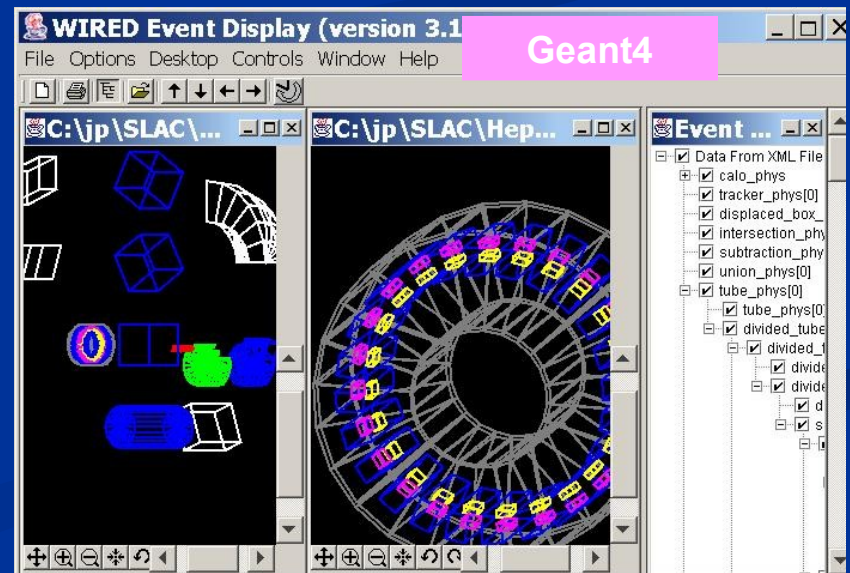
WIRED Event Display (version 3.1

Geant4

File Options Desktop Controls Window Help

C:\jp\SLAC\...

C:\jp\SLAC\Hep...

Event ...

Data From XML File
calo_phys
tracker_phys[0]
displaced_box_
intersection_phy
subtraction_phy
union_phys[0]
tube_phys[0]
tube_phys[0
divided_tube
divided_t
divide
divide
d
s